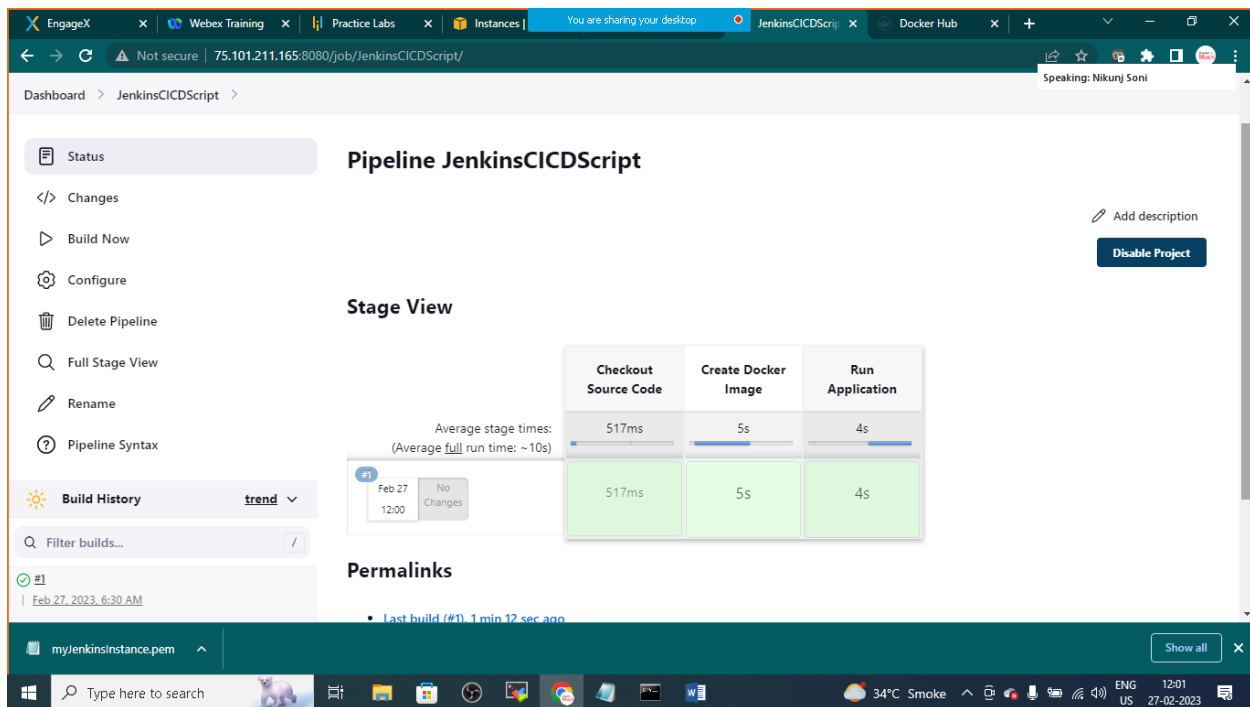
EngageX | Webex Training | Practice Labs | Instances | You are sharing your desktop | JenkinsCICDScrip | Docker Hub | +

Not secure | 75.101.211.165:8080/job/JenkinsCICDScript/

Speaking: Nikunj Soni

Dashboard > JenkinsCICDScript >

Status
Changes
Build Now
Configure
Delete Pipeline
Full Stage View
Rename
Pipeline Syntax

Build History trend

Filter builds... /

#1
Feb 27, 2023, 6:30 AM

Pipeline JenkinsCICDScript

Add description

Disable Project

Stage View

| | Checkout Source Code | Create Docker Image | Run Application |
|---|---|---|---|
| Average stage times: (Average full run time: ~10s) | 517ms | 5s | 4s |
| #1 Feb 27 12:00 No Changes | 517ms | 5s | 4s |

Permalinks

• Last build (#1), 1 min 12 sec ago

myJenkinsInstance.pem

Show all

Type here to search

34°C Smoke ENG US 12:01 27-02-2023